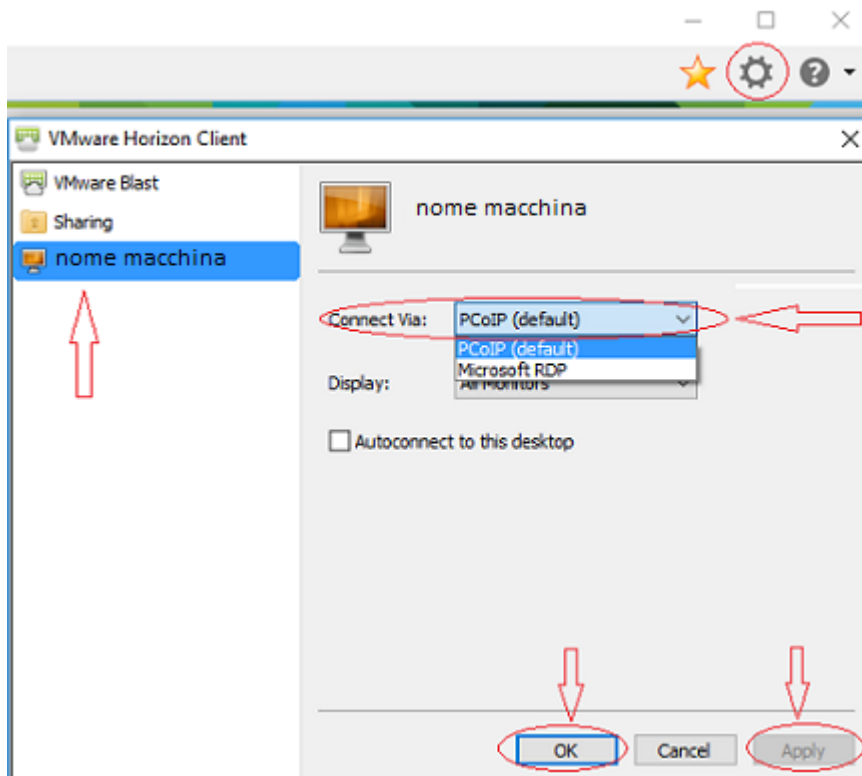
VMware Horizon Client

VMware Blast

Sharing

nome macchina

nome macchina

Connect Via: PCoIP (default)

PCoIP (default)

Microsoft RDP

Display: All Monitors

Autoconnect to this desktop

OK Cancel Apply